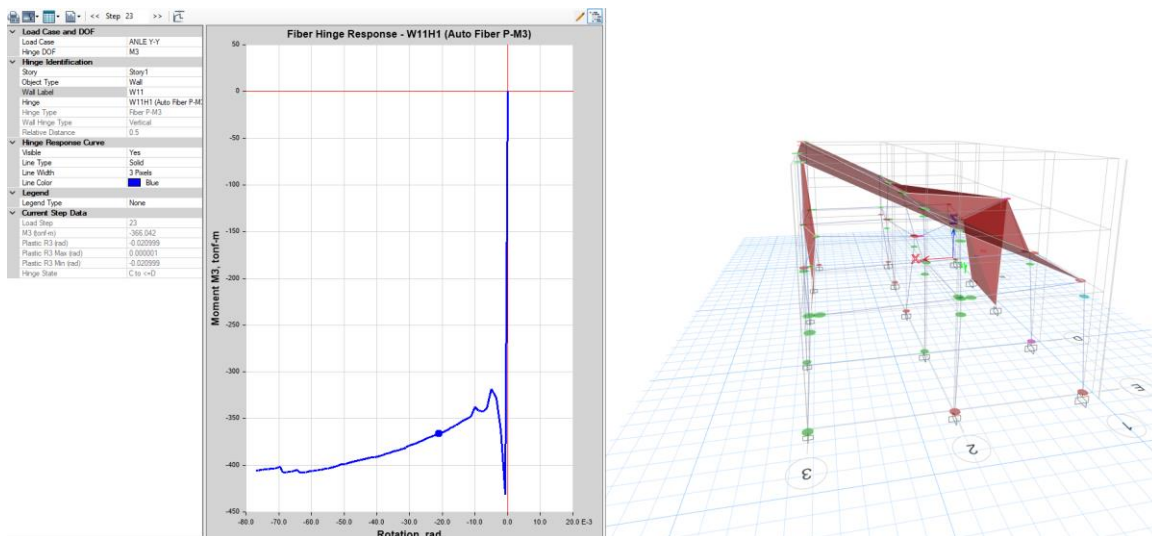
<< Step 23 >>

Load Case and DOF
Load Case ANLE Y-Y
Hinge DOF M3
Hinge Identification
Story Story1
Object Type Wall
Wall Label W11
Hinge W11H1 (Auto Fiber P-M3
Hinge Type Fiber P-M3
Wall Hinge Type Vertical
Relative Distance 0.5
Hinge Response Curve
Visible Yes
Line Type Solid
Line Width 3 Pixels
Line Color Blue
Legend
Legend Type None
Current Step Data
Load Step 23
M3 (tonf-m) -366.042
Plastic R3 (rad) -0.020999
Plastic R3 Max (rad) 0.000001
Plastic R3 Min (rad) -0.020999
Hinge State C to <=D

Fiber Hinge Response - W11H1 (Auto Fiber P-M3)

Moment M3, tonf-m

50
0
-50
-100
-150
-200
-250
-300
-350
-400
-450

-80.0 -70.0 -60.0 -50.0 -40.0 -30.0 -20.0 -10.0 0.0 10.0 20.0 E-3

Rotation, rad

3
2
1
3
D